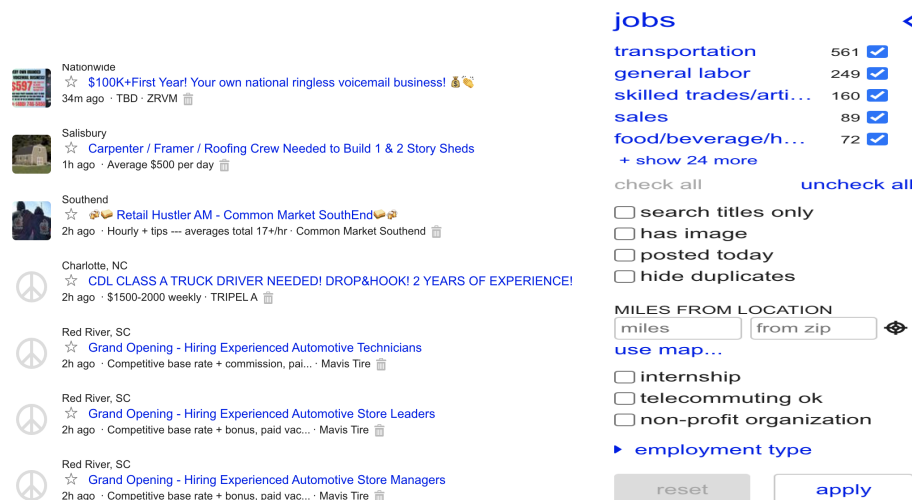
Nationwide
☆ $100K+First Year! Your own national ringless voicemail business! 💰🏷
34m ago · TBD · ZRVM

Salisbury
☆ Carpenter / Framer / Roofing Crew Needed to Build 1 & 2 Story Sheds
1h ago · Average $500 per day

Southend
☆ Retail Hustler AM - Common Market SouthEnd
2h ago · Hourly + tips --- averages total 17+/hr · Common Market Southend

Charlotte, NC
☆ CDL CLASS A TRUCK DRIVER NEEDED! DROP&HOOK! 2 YEARS OF EXPERIENCE!
2h ago · $1500-2000 weekly · TRIPEL A

Red River, SC
☆ Grand Opening - Hiring Experienced Automotive Technicians
2h ago · Competitive base rate + commission, pai... · Mavis Tire

Red River, SC
☆ Grand Opening - Hiring Experienced Automotive Store Leaders
2h ago · Competitive base rate + bonus, paid vac... · Mavis Tire

Red River, SC
☆ Grand Opening - Hiring Experienced Automotive Store Managers
2h ago · Competitive base rate + bonus, paid vac... · Mavis Tire

jobs
transportation 561
general labor 249
skilled trades/arti... 160
sales 89
food/beverage/h... 72
+ show 24 more
check all uncheck all
search titles only
has image
posted today
hide duplicates
MILES FROM LOCATION
miles
from zip
use map...
internship
telecommuting ok
non-profit organization
▸ employment type
reset
apply